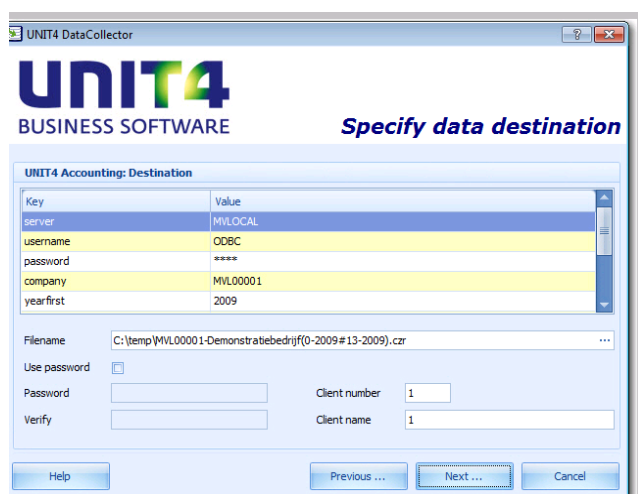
UNIT4 DataCollector

? X

UNIT4
BUSINESS SOFTWARE

Specify data destination

UNIT4 Accounting: Destination

| Key | Value |
|---|---|
| server | MVLOCAL |
| username | ODBC |
| password | **** |
| company | MVL00001 |
| yearfirst | 2009 |

Filename C:\temp\MVL00001-Demonstratiebedrijf(0-2009#13-2009).czr ...

Use password

Password

Client number 1

Verify

Client name 1

Help

Previous ...

Next ...

Cancel